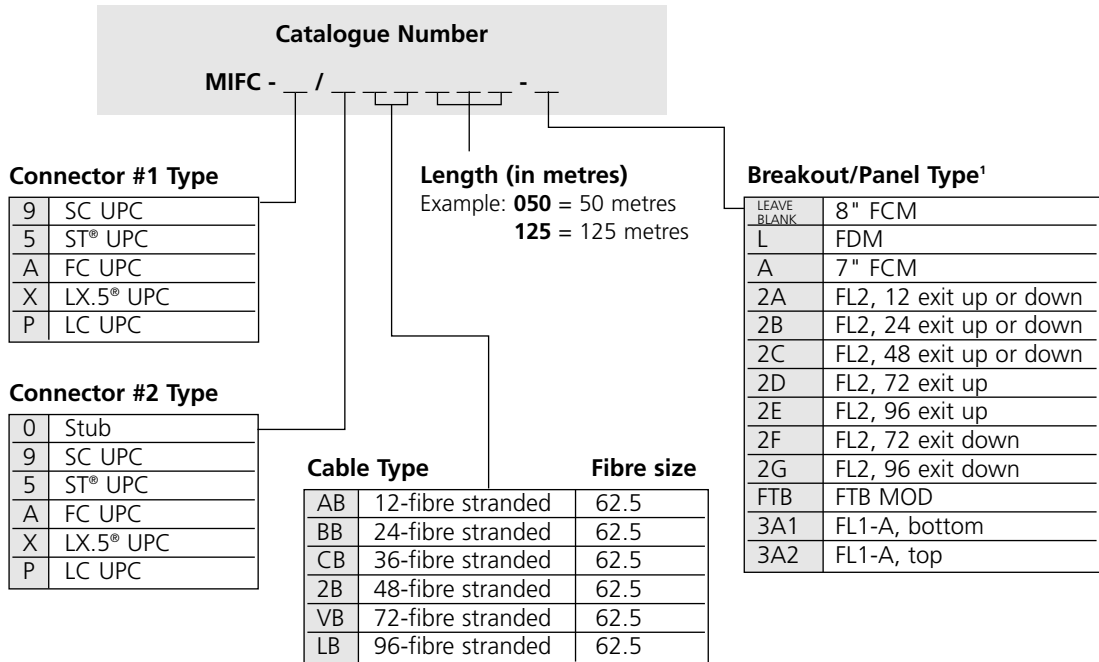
Catalogue Number

MIFC - __ / __ __ __ __ __ __ - __

Connector #1 Type

| 9 | SC UPC |
|---|---|
| 5 | ST® UPC |
| A | FC UPC |
| X | LX.5® UPC |
| P | LC UPC |

Length (in metres)
Example: **050** = 50 metres
**125** = 125 metres

Breakout/Panel Type¹

| LEAVE BLANK | 8" FCM |
|---|---|
| L | FDM |
| A | 7" FCM |
| 2A | FL2, 12 exit up or down |
| 2B | FL2, 24 exit up or down |
| 2C | FL2, 48 exit up or down |
| 2D | FL2, 72 exit up |
| 2E | FL2, 96 exit up |
| 2F | FL2, 72 exit down |
| 2G | FL2, 96 exit down |
| FTB | FTB MOD |
| 3A1 | FL1-A, bottom |
| 3A2 | FL1-A, top |

Connector #2 Type

| 0 | Stub |
|---|---|
| 9 | SC UPC |
| 5 | ST® UPC |
| A | FC UPC |
| X | LX.5® UPC |
| P | LC UPC |

| Cable Type | | Fibre size |
|---|---|---|
| AB | 12-fibre stranded | 62.5 |
| BB | 24-fibre stranded | 62.5 |
| CB | 36-fibre stranded | 62.5 |
| 2B | 48-fibre stranded | 62.5 |
| VB | 72-fibre stranded | 62.5 |
| LB | 96-fibre stranded | 62.5 |